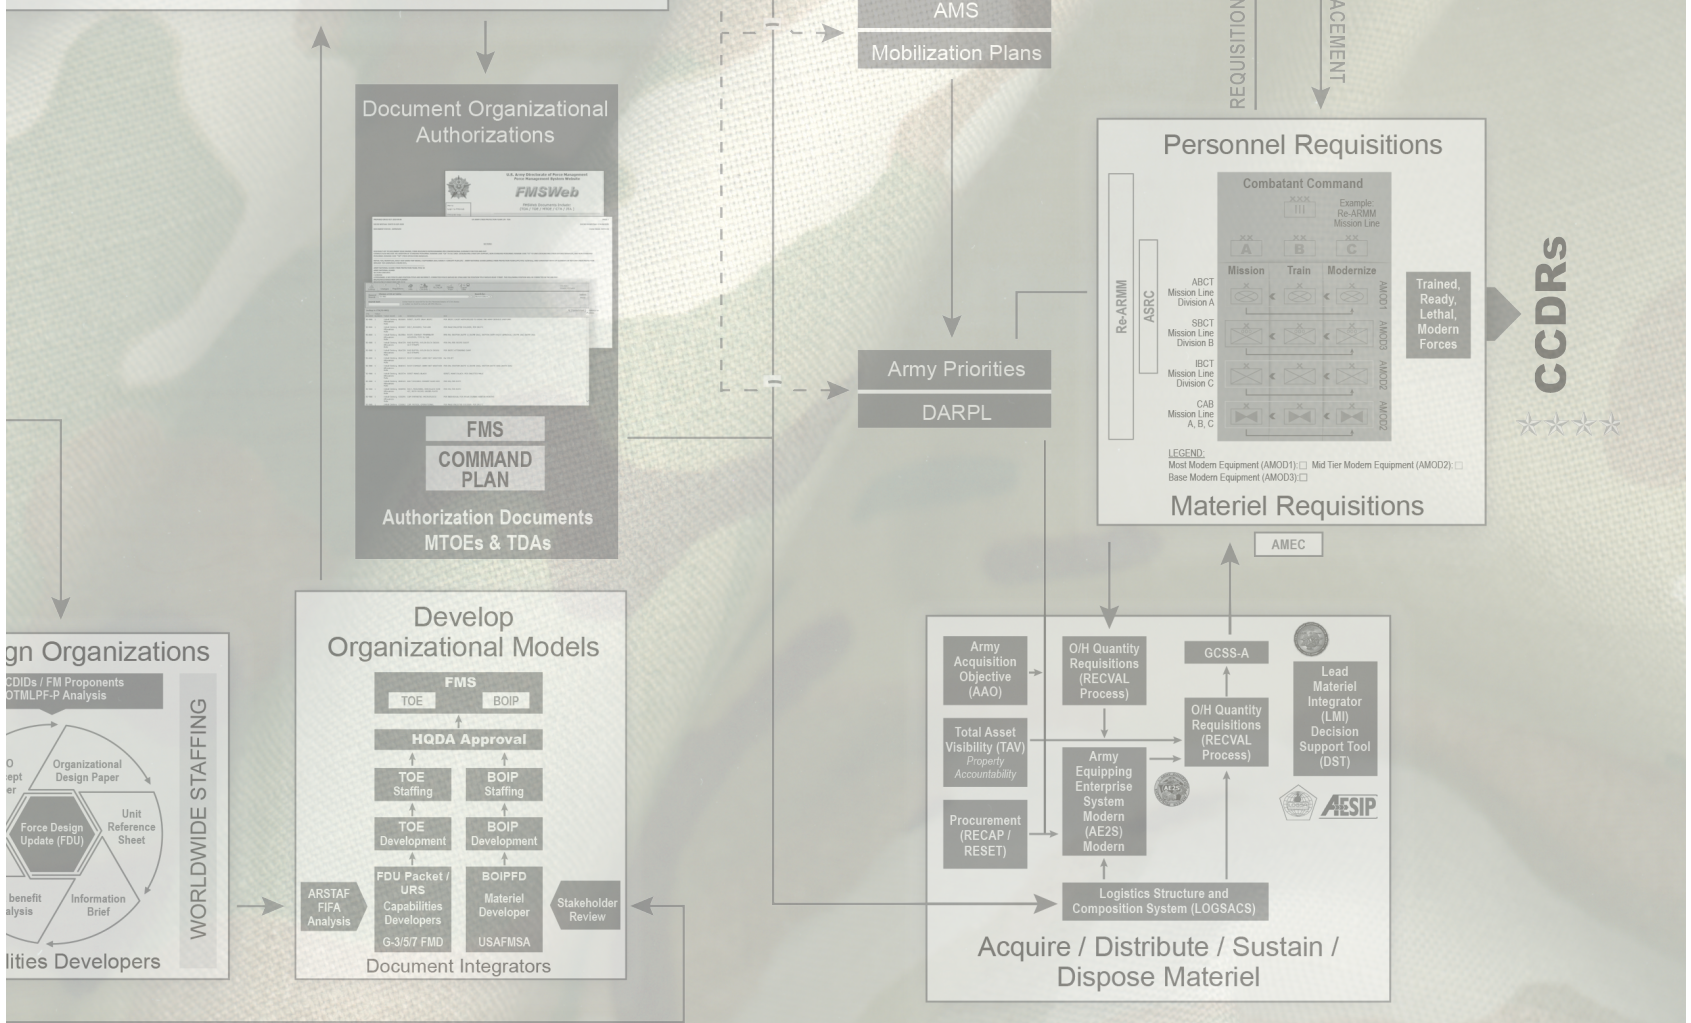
AMS

Mobilization Plans

REQUISITION

ACEMENT

Document Organizational Authorizations

FMSWeb

FMS

COMMAND PLAN

Authorization Documents MTOEs & TDAs

Personnel Requisitions

Combatant Command

Example: Re-ARMM Mission Line

A B C

Mission Train Modernize

Re-ARMM

ASRC

ABCT Mission Line Division A

SBCT Mission Line Division B

IBCT Mission Line Division C

CAB Mission Line A, B, C

AMOD1

AMOD3

AMOD2

AMOD2

Trained, Ready, Lethal, Modern Forces

CCDRs

LEGEND:
Most Modern Equipment (AMOD1): Mid Tier Modern Equipment (AMOD2):
Base Modern Equipment (AMOD3):

Materiel Requisitions

AMEC

Army Priorities

DARPL

gn Organizations

CDIDs / FM Proponents
OTMLPF-P Analysis

Organizational Design Paper

Unit Reference Sheet

Force Design Update (FDU)

Information Brief

benefit alysis

lities Developers

WORLDWIDE STAFFING

Develop Organizational Models

FMS

TOE BOIP

HQDA Approval

TOE Staffing

BOIP Staffing

TOE Development

BOIP Development

FDU Packet / URS Capabilities Developers G-3/5/7 FMD

BOIPFD Materiel Developer USAFMSA

ARSTAF FIFA Analysis

Stakeholder Review

Document Integrators

Army Acquisition Objective (AAO)

O/H Quantity Requirements (RECVAL Process)

GCSS-A

Lead Materiel Integrator (LMI) Decision Support Tool (DST)

Total Asset Visibility (TAV) Property Accountability

Army Equipping Enterprise System Modern (AE2S) Modern

O/H Quantity Requisitions (RECVAL Process)

AESIP

Procurement (RECAP / RESET)

Logistics Structure and Composition System (LOGSACS)

Acquire / Distribute / Sustain / Dispose Materiel